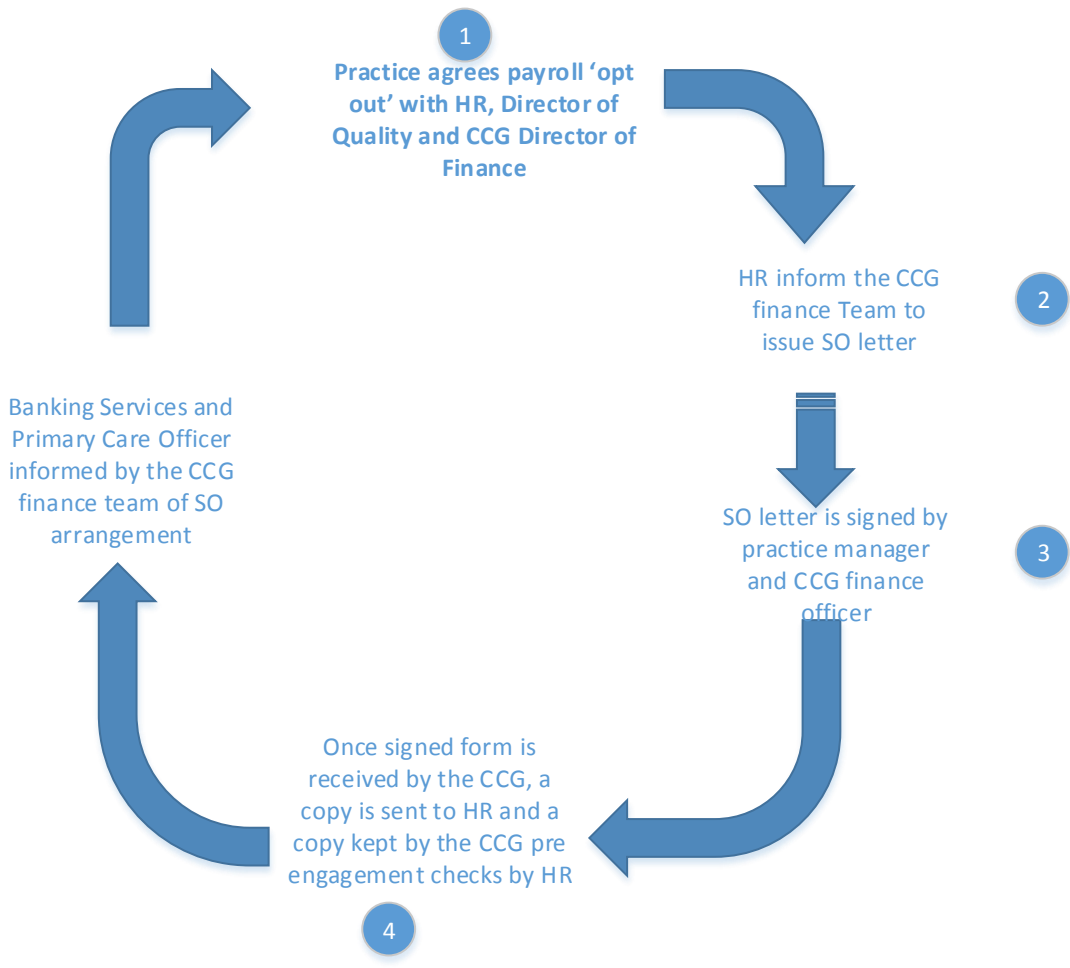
1

Practice agrees payroll 'opt out' with HR, Director of Quality and CCG Director of Finance

HR inform the CCG finance Team to issue SO letter

2

SO letter is signed by practice manager and CCG finance officer

3

Once signed form is received by the CCG, a copy is sent to HR and a copy kept by the CCG pre engagement checks by HR

4

Banking Services and Primary Care Officer informed by the CCG finance team of SO arrangement